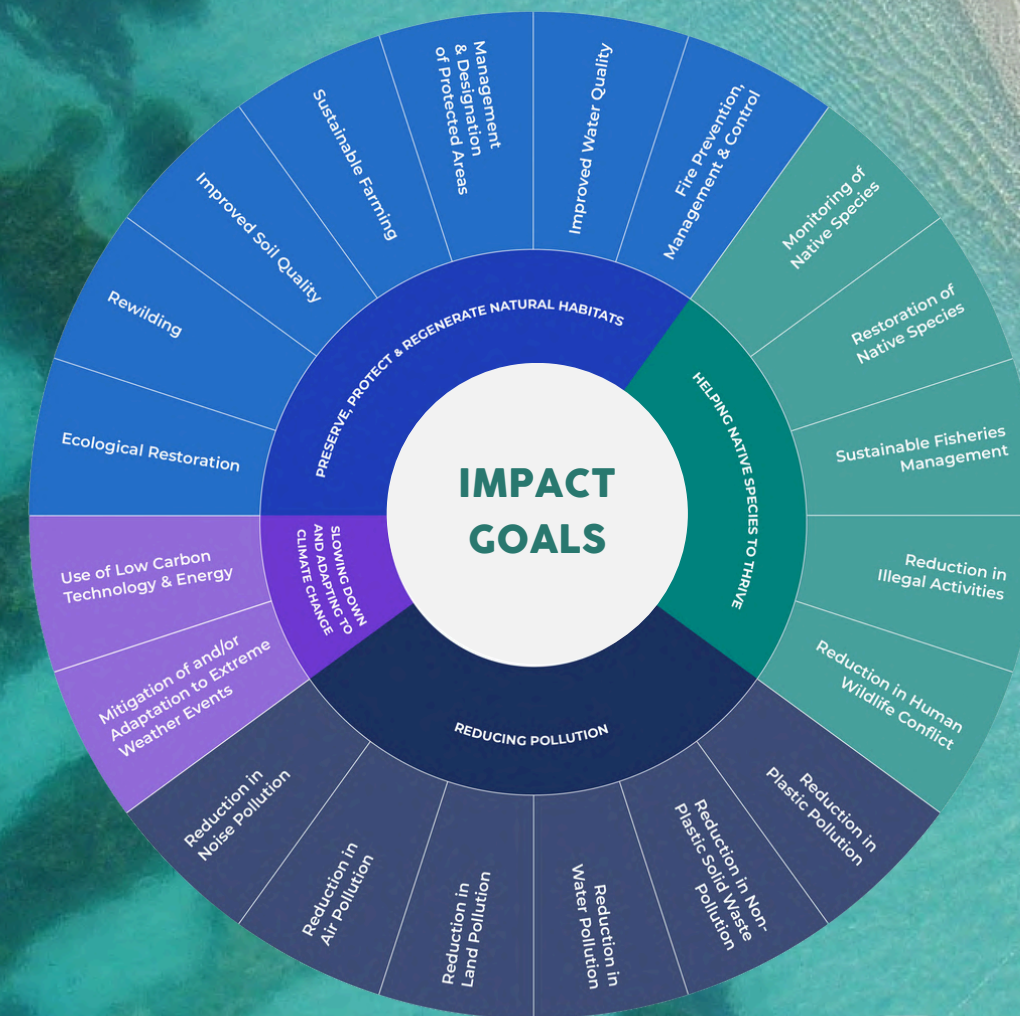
IMPACT GOALS

PRESERVE, PROTECT & REGENERATE NATURAL HABITATS

Ecological Restoration

Rewilding

Improved Soil Quality

Sustainable Farming

Management & Designation of Protected Areas

Improved Water Quality

Fire Prevention, Management & Control

HELPING NATIVE SPECIES TO THRIVE

Monitoring of Native Species

Restoration of Native Species

Sustainable Fisheries Management

Reduction in Illegal Activities

Reduction in Human Wildlife Conflict

REDUCING POLLUTION

Reduction in Plastic Pollution

Reduction in Non-Plastic Solid Waste Pollution

Reduction in Water Pollution

Reduction in Land Pollution

Reduction in Air Pollution

Reduction in Noise Pollution

SLOWING DOWN AND ADAPTING TO CLIMATE CHANGE

Mitigation of and/or Adaptation to Extreme Weather Events

Use of Low Carbon Technology & Energy